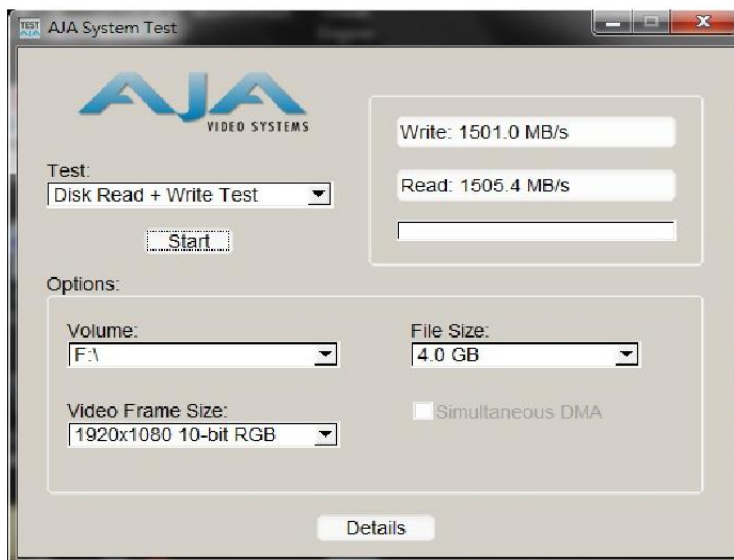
AJA System Test

AJA
VIDEO SYSTEMS

Test:
Disk Read + Write Test

Start

Write: 1501.0 MB/s

Read: 1505.4 MB/s

Options:

Volume:
F:\

File Size:
4.0 GB

Video Frame Size:
1920x1080 10-bit RGB

Simultaneous DMA

Details